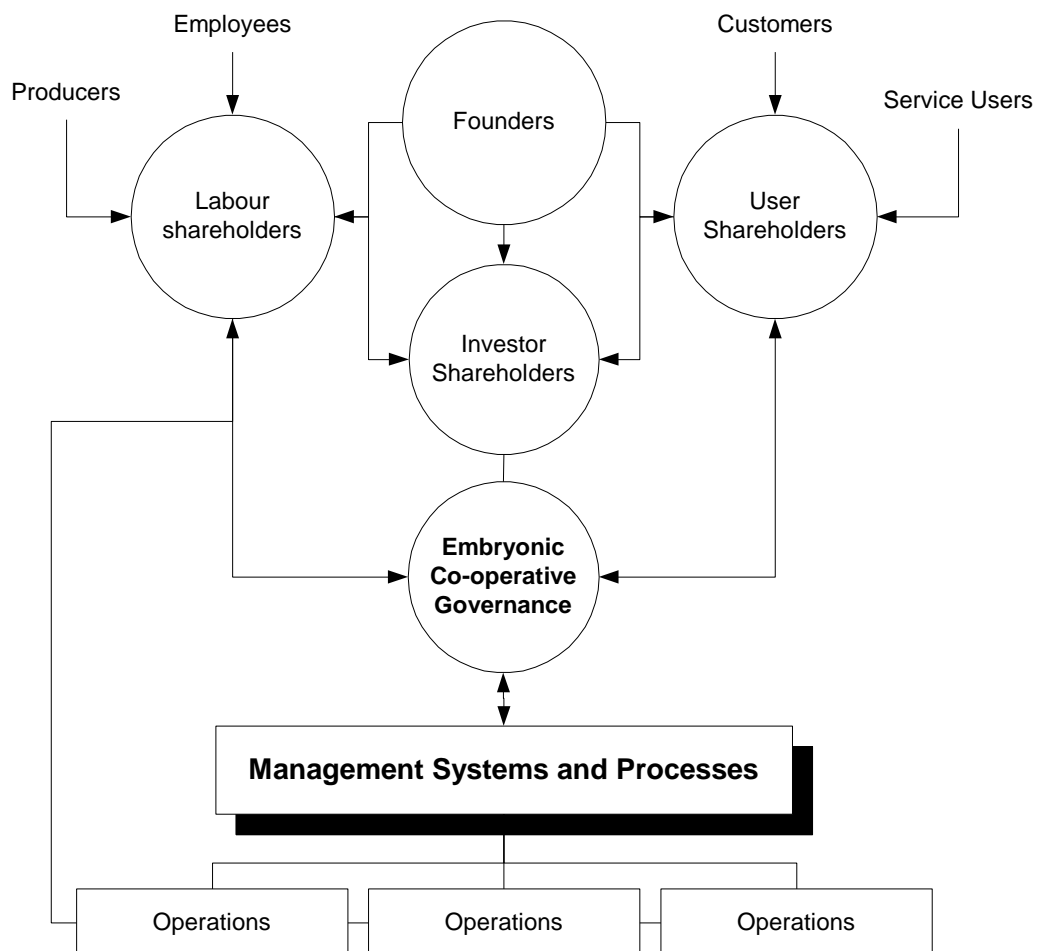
Employees

Customers

Producers

Founders

Service Users

Labour shareholders

User Shareholders

Investor Shareholders

Embryonic Co-operative Governance

Management Systems and Processes

Operations

Operations

Operations